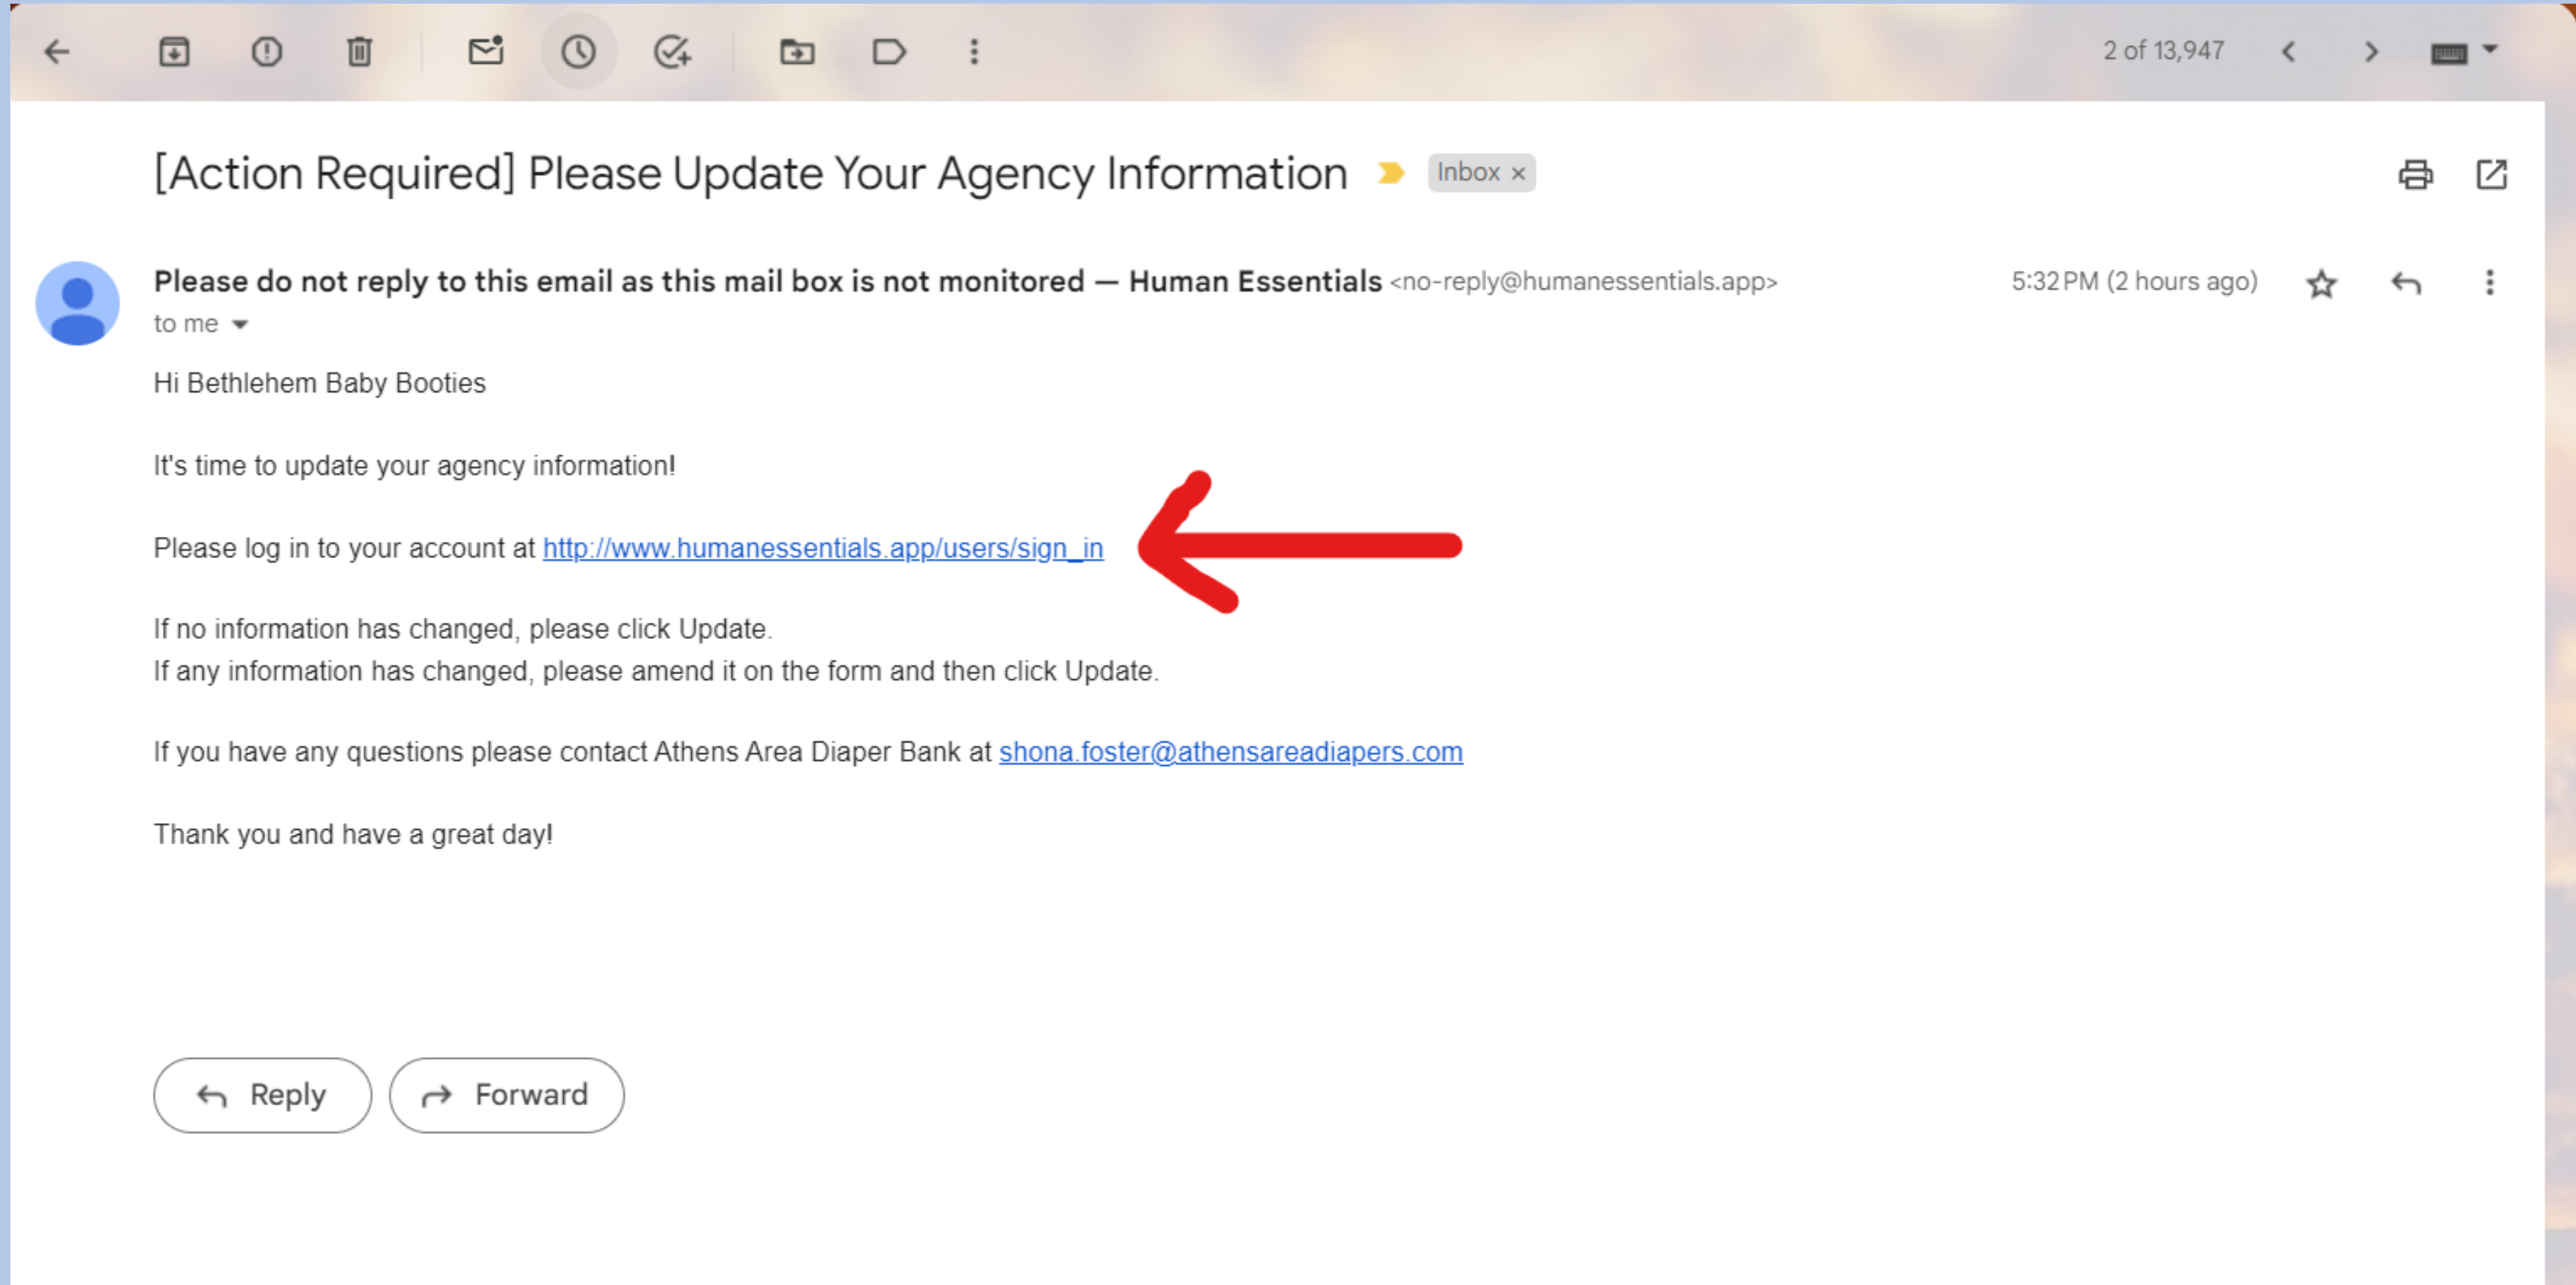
2 of 13,947

[Action Required] Please Update Your Agency Information Inbox ×

Please do not reply to this email as this mail box is not monitored — Human Essentials <no-reply@humanessentials.app>
to me

5:32 PM (2 hours ago)

Hi Bethlehem Baby Booties

It's time to update your agency information!

Please log in to your account at http://www.humanessentials.app/users/sign_in

If no information has changed, please click Update.
If any information has changed, please amend it on the form and then click Update.

If you have any questions please contact Athens Area Diaper Bank at shona.foster@athensareadiapers.com

Thank you and have a great day!

Reply Forward